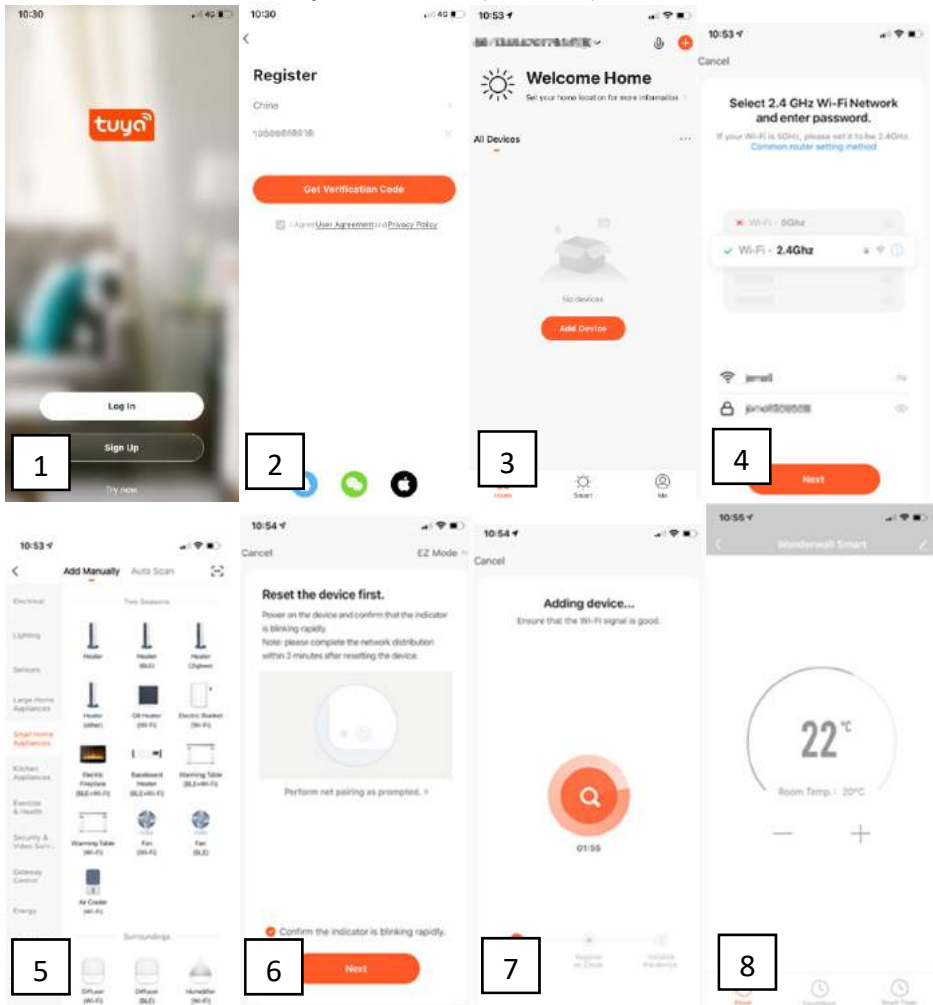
10:30

tuya

Log In

Sign Up

Try now

1

10:30

Register

China

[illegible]

Get Verification Code

I Agree User Agreement and Privacy Policy

2

10:53

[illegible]

Welcome Home

Set your home location for more information

All Devices

No devices

Add Device

Home Smart Me

3

10:53

Cancel

Select 2.4 GHz Wi-Fi Network and enter password.

If your Wi-Fi is 5GHz, please set it to be 2.4GHz. Common router setting method

Wi-Fi - 5Ghz

Wi-Fi - 2.4Ghz

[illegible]

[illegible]

Next

4

10:53

Add Manually Auto Scan

Electrical

Lighting

Sensors

Large Home Appliances

Small Home Appliances

Kitchen Appliances

Exercise & Health

Security & Video Surv...

Gateway Control

Energy

Two Seasons

Heater

Heater (Wi-Fi)

Heater (Zigbee)

Heater (other)

Oil Heater (Wi-Fi)

Electric Blanket (Wi-Fi)

Electric Fireplace (BLE+Wi-Fi)

Baseboard Heater (BLE+Wi-Fi)

Warming Table (BLE+Wi-Fi)

Warming Table (Wi-Fi)

Fan (Wi-Fi)

Fan (BLE)

Air Cooler (Wi-Fi)

Surroundings

Diffuser (Wi-Fi)

Diffuser (BLE)

Humidifier (Wi-Fi)

5

10:54

Cancel EZ Mode

Reset the device first.

Power on the device and confirm that the indicator is blinking rapidly.
Note: please complete the network distribution within 3 minutes after resetting the device.

Perform net pairing as prompted. >

Confirm the indicator is blinking rapidly.

Next

6

10:54

Cancel

Adding device...

Ensure that the Wi-Fi signal is good.

01:55

Register on Cloud

Initialize the device

7

10:55

Wonderwall Smart

22°C

Room Temp.: 20°C

—

+

8